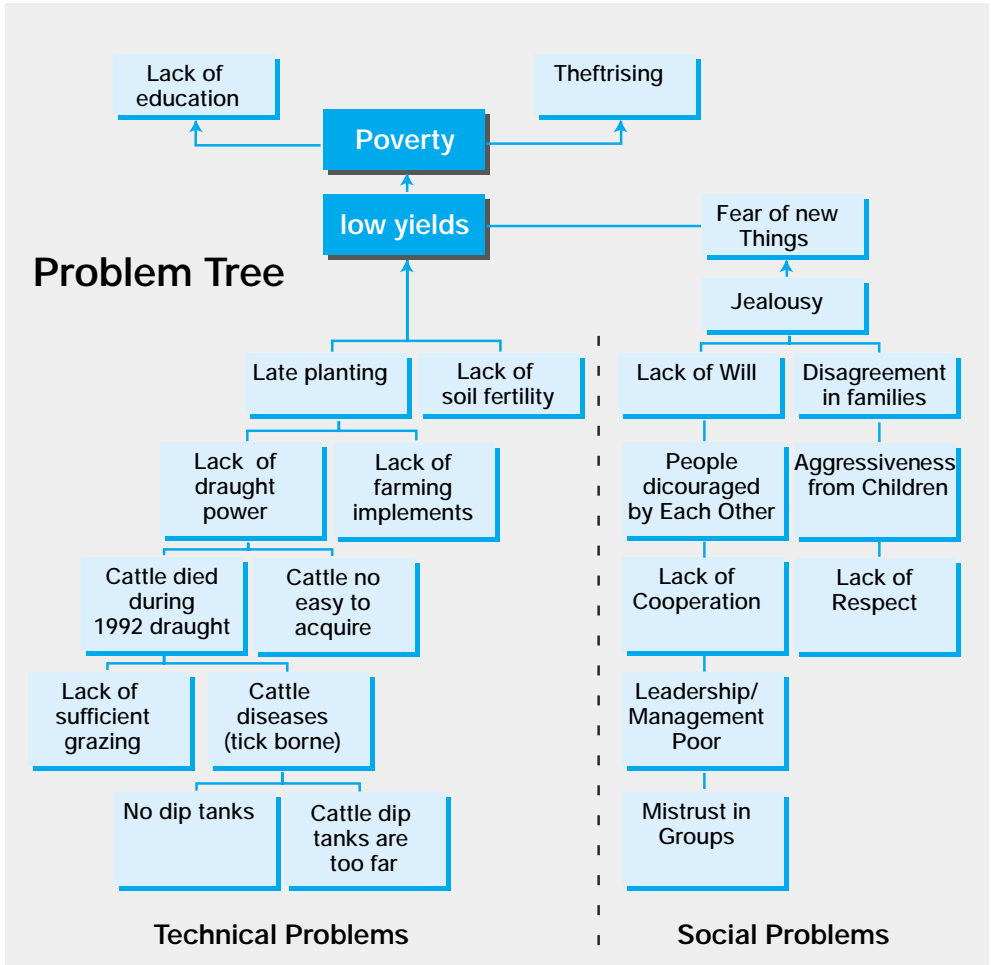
Lack of education

Theftrising

Poverty

low yields

Fear of new Things

Problem Tree

Jealousy

Late planting

Lack of soil fertility

Lack of Will

Disagreement in families

Lack of draught power

Lack of farming implements

People dicouraged by Each Other

Aggressiveness from Children

Cattle died during 1992 draught

Cattle no easy to acquire

Lack of Cooperation

Lack of Respect

Lack of sufficient grazing

Cattle diseases (tick borne)

Leadership/ Management Poor

No dip tanks

Cattle dip tanks are too far

Mistrust in Groups

Technical Problems

Social Problems